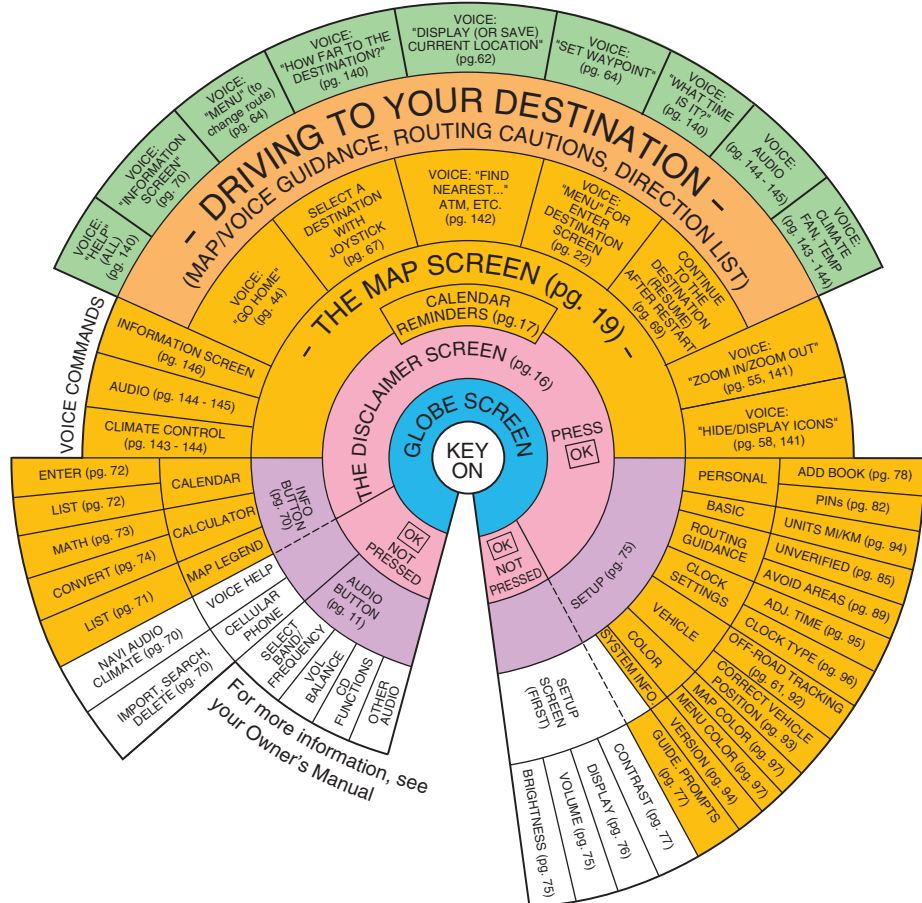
KEY ON

GLOBE SCREEN

THE DISCLAIMER SCREEN (pg.16)

PRESS OK

OK NOT PRESSED

OK NOT PRESSED

- THE MAP SCREEN (pg. 19) -

CALENDAR REMINDERS (pg.17)

- DRIVING TO YOUR DESTINATION -
(MAP/VOICE GUIDANCE, ROUTING CAUTIONS, DIRECTION LIST)

VOICE: "GO HOME" (pg. 44)

SELECT A DESTINATION WITH JOYSTICK (pg. 67)

VOICE: "FIND NEAREST..." ATM, ETC. (pg. 142)

VOICE: "MENU" FOR ENTER DESTINATION SCREEN (pg. 22)

CONTINUE TO THE DESTINATION (RESUME) AFTER RESTART (pg. 69)

VOICE: "HELP" (ALL) (pg. 140)

VOICE: "INFORMATION SCREEN" (pg. 70)

VOICE: "MENU" (to change route) (pg. 64)

VOICE: "HOW FAR TO THE DESTINATION?" (pg. 140)

VOICE: "DISPLAY (OR SAVE) CURRENT LOCATION" (pg.62)

VOICE: "SET WAYPOINT" (pg. 64)

VOICE: "WHAT TIME IS IT?" (pg. 140)

VOICE: AUDIO (pg. 144 - 145)

VOICE: CLIMATE FAN, TEMP (pg. 143 - 144)

VOICE COMMANDS

INFORMATION SCREEN (pg. 146)

AUDIO (pg. 144 - 145)

CLIMATE CONTROL (pg. 143 - 144)

VOICE: "ZOOM IN/ZOOM OUT" (pg. 55, 141)

VOICE: "HIDE/DISPLAY ICONS" (pg. 58, 141)

INFO BUTTON (pg. 70)

AUDIO BUTTON (pg. 11)

CALENDAR

CALCULATOR

MAP LEGEND

VOICE HELP

ENTER (pg. 72)

LIST (pg. 72)

MATH (pg. 73)

CONVERT (pg. 74)

LIST (pg. 71)

NAVI AUDIO CLIMATE (pg. 70)

IMPORT, SEARCH, DELETE (pg. 70)

CELLULAR PHONE

SELECT BAND/ FREQUENCY

VOL BALANCE

CD FUNCTIONS

OTHER AUDIO

For more information, see your Owner's Manual

SETUP (pg. 75)

SETUP SCREEN (FIRST)

BRIGHTNESS (pg. 75)

VOLUME (pg. 75)

DISPLAY (pg. 76)

CONTRAST (pg. 77)

PERSONAL

BASIC

ROUTING GUIDANCE

CLOCK SETTINGS

VEHICLE

COLOR

SYSTEM INFO.

ADD BOOK (pg. 78)

PINs (pg. 82)

UNITS MI/KM (pg. 94)

UNVERIFIED (pg. 85)

AVOID AREAS (pg. 89)

ADJ. TIME (pg. 95)

CLOCK TYPE (pg. 96)

OFF-ROAD TRACKING (pg. 61, 92)

CORRECT VEHICLE POSITION (pg. 93)

MAP COLOR (pg. 97)

MENU COLOR (pg. 97)

VERSION (pg. 94)

GUIDE PROMPTS (pg. 77)